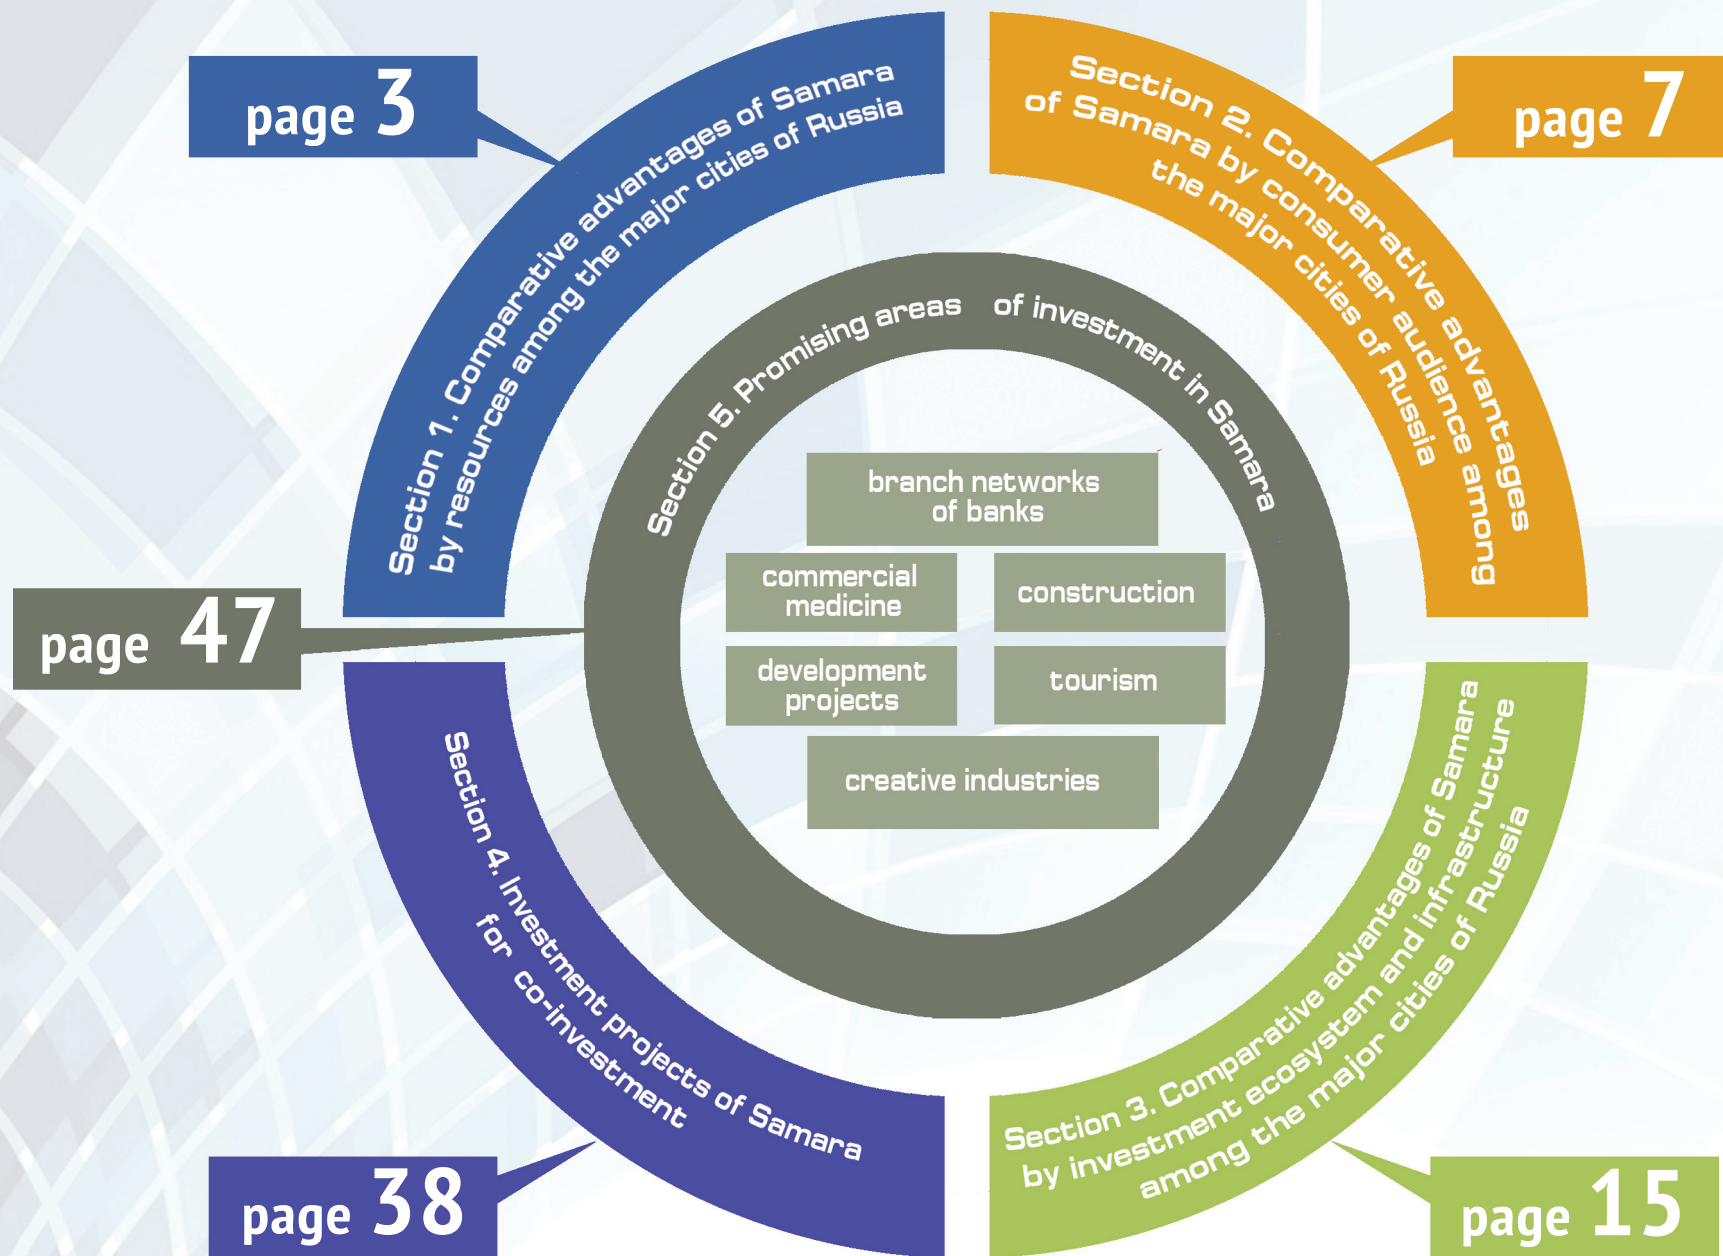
page 3

Section 1. Comparative advantages of Samara by resources among the major cities of Russia

Section 2. Comparative advantages of Samara by consumer audience among the major cities of Russia

page 7

Section 5. Promising areas of investment in Samara

branch networks of banks

commercial medicine

construction

development projects

tourism

creative industries

page 47

Section 4. Investment projects of Samara for co-investment

Section 3. Comparative advantages of Samara by investment ecosystem and infrastructure among the major cities of Russia

page 38

page 15